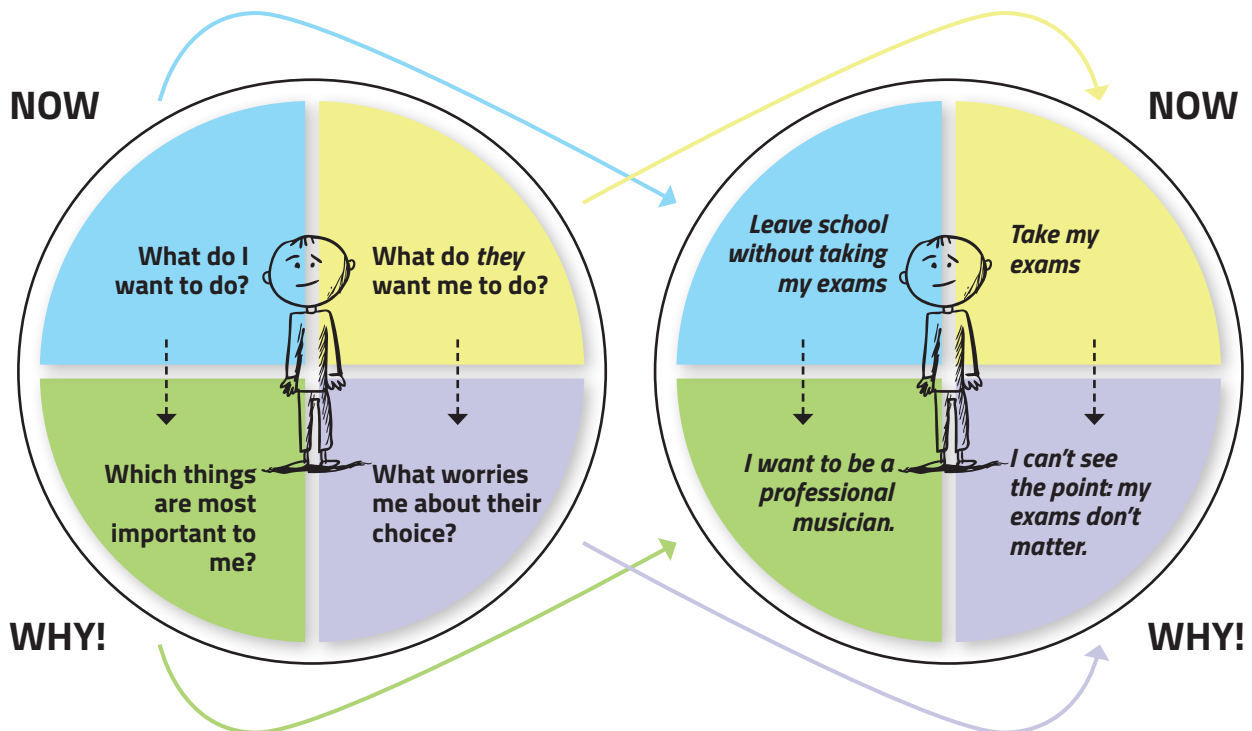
NOW

What do I want to do?

What do *they* want me to do?

Which things are most important to me?

What worries me about their choice?

WHY!

NOW

Leave school without taking my exams

Take my exams

I want to be a professional musician.

I can't see the point: my exams don't matter.

WHY!